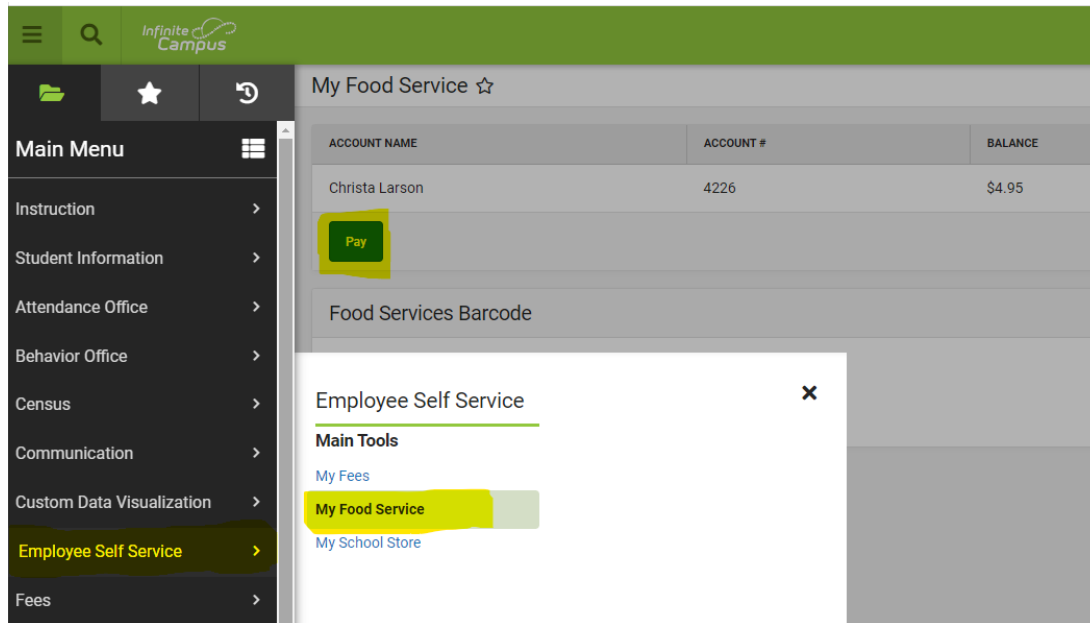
Infinite Campus

Main Menu

Instruction

Student Information

Attendance Office

Behavior Office

Census

Communication

Custom Data Visualization

Employee Self Service

Fees

My Food Service ☆

| ACCOUNT NAME | ACCOUNT # | BALANCE |
|---|---|---|
| Christa Larson | 4226 | $4.95 |

Pay

Food Services Barcode

Employee Self Service

×

Main Tools

My Fees

My Food Service

My School Store